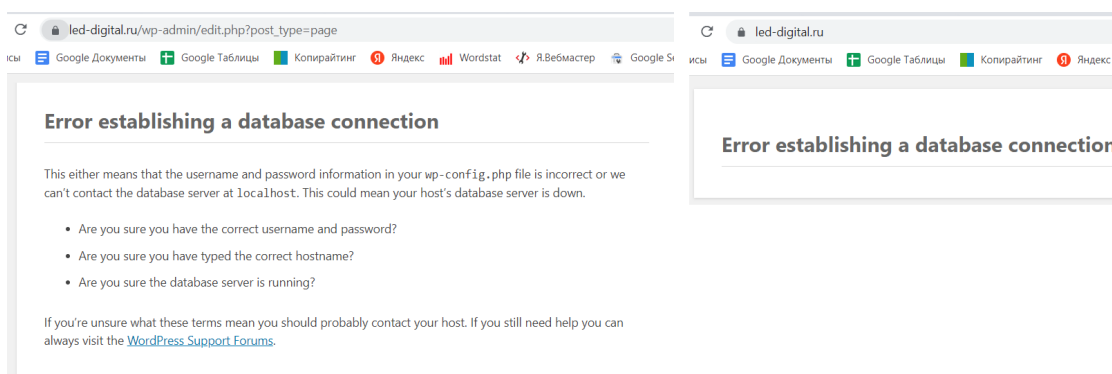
led-digital.ru/wp-admin/edit.php?post_type=page

исы Google Документы Google Таблицы Копирайтинг Яндекс Wordstat Я.Вебмастер Google S

Error establishing a database connection

This either means that the username and password information in your wp-config.php file is incorrect or we can't contact the database server at localhost. This could mean your host's database server is down.

- Are you sure you have the correct username and password?
- Are you sure you have typed the correct hostname?
- Are you sure the database server is running?

If you're unsure what these terms mean you should probably contact your host. If you still need help you can always visit the WordPress Support Forums.

led-digital.ru

исы Google Документы Google Таблицы Копирайтинг Яндекс

Error establishing a database connectio